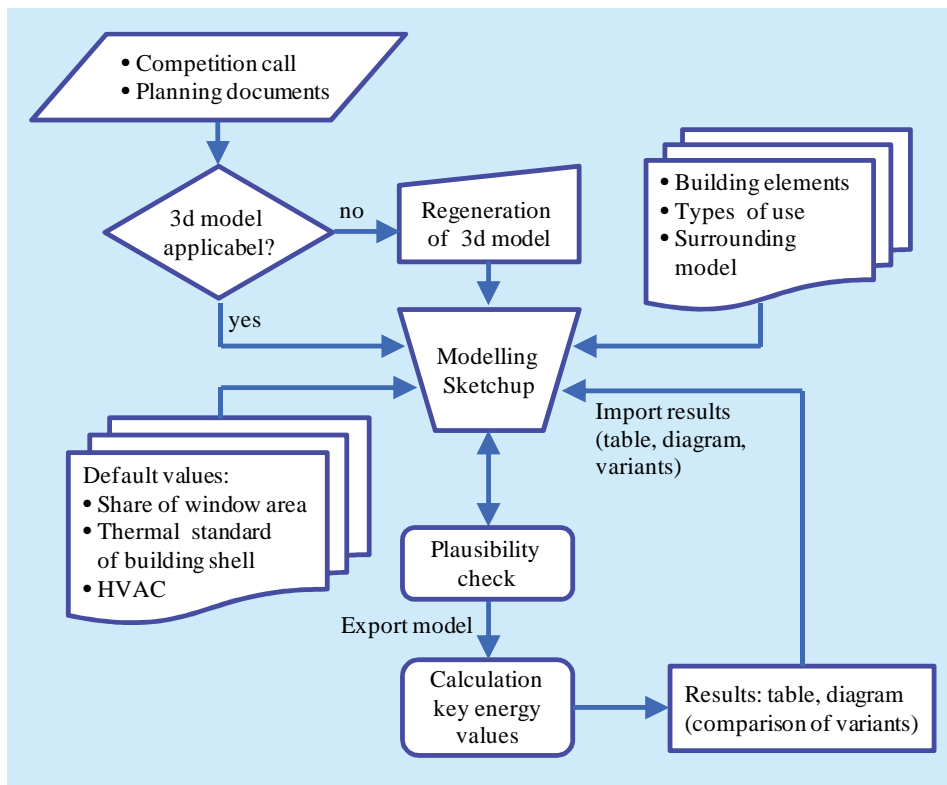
• Competition call
• Planning documents

3d model applicabel?

no

Regeneration of 3d model

• Building elements
• Types of use
• Surrounding model

yes

Modelling Sketchup

Import results (table, diagram, variants)

Default values:
• Share of window area
• Thermal standard of building shell
• HVAC

Plausibility check

Export model

Calculation key energy values

Results: table, diagram (comparison of variants)